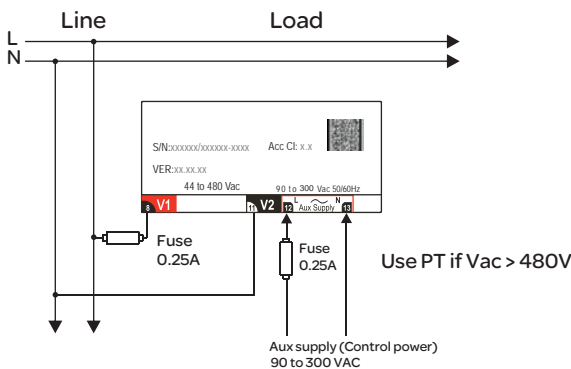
Line
Load
L
N
S/N:xxxxxx/xxxxxx-xxxx
Acc Cl: x.x
VER:xx.xx.xx
44 to 480 Vac
90 to 300 Vac 50/60Hz
8 V1
11 V2
12 L ~ Aux Supply N 13
Fuse 0.25A
Fuse 0.25A
Use PT if Vac > 480V
Aux supply (Control power) 90 to 300 VAC